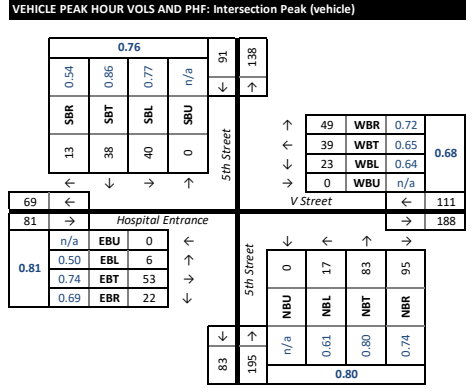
VEHICLE PEAK HOUR VOLS AND PHF: Intersection Peak (vehicle)

0.76

| 0.54 | 0.86 | 0.77 | n/a |
|---|---|---|---|
| SBR | SBT | SBL | SBU |
| 13 | 38 | 40 | 0 |
| ← | ↓ | → | ↑ |

91 ↓
138 ↑

5th Street

| ↑ | 49 | WBR | 0.72 |
|---|---|---|---|
| ← | 39 | WBT | 0.65 |
| ↓ | 23 | WBL | 0.64 |
| → | 0 | WBU | n/a |

0.68

69 ←
81 →
Hospital Entrance

V Street
← 111
→ 188

0.81

| n/a | EBU | 0 | ← |
|---|---|---|---|
| 0.50 | EBL | 6 | ↑ |
| 0.74 | EBT | 53 | → |
| 0.69 | EBR | 22 | ↓ |

5th Street

| ↓ | ← | ↑ | → |
|---|---|---|---|
| 0 | 17 | 83 | 95 |
| NBU | NBL | NBT | NBR |
| n/a | 0.61 | 0.80 | 0.74 |

↓ 83
↑ 195

0.80